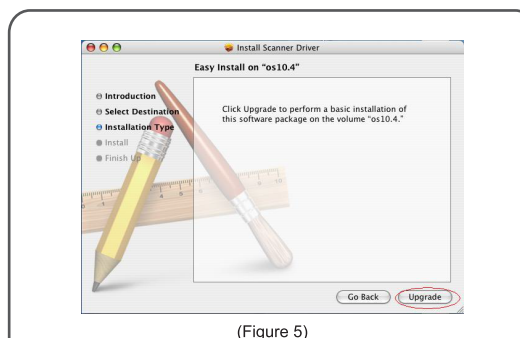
Install Scanner Driver

Easy Install on "os10.4"

Introduction
Select Destination
Installation Type
Install
Finish Up

Click Upgrade to perform a basic installation of this software package on the volume "os10.4."

Go Back
Upgrade

(Figure 5)